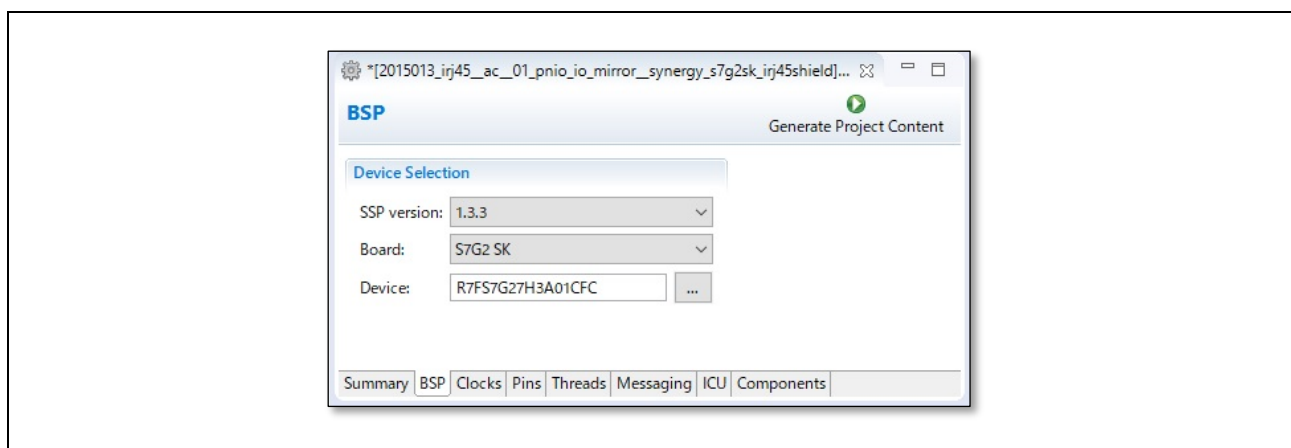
*[2015013_irj45__ac__01_pnio_io_mirror__synergy_s7g2sk_irj45shield]... ☒

BSP

Generate Project Content

Device Selection

SSP version: 1.3.3

Board: S7G2 SK

Device: R7FS7G27H3A01CFC ...

Summary | BSP | Clocks | Pins | Threads | Messaging | ICU | Components